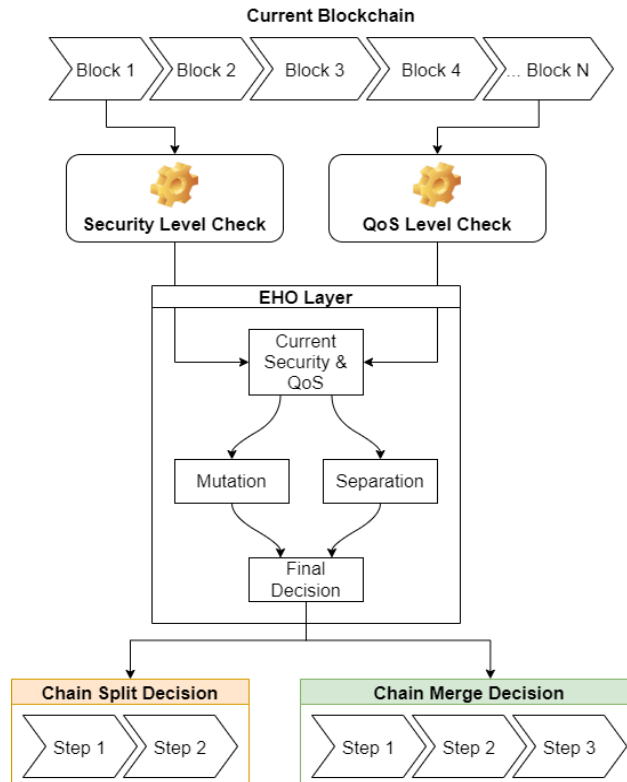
Current Blockchain

Block 1
Block 2
Block 3
Block 4
... Block N

Security Level Check

QoS Level Check

EHO Layer

Current Security & QoS

Mutation

Separation

Final Decision

Chain Split Decision

Step 1
Step 2

Chain Merge Decision

Step 1
Step 2
Step 3